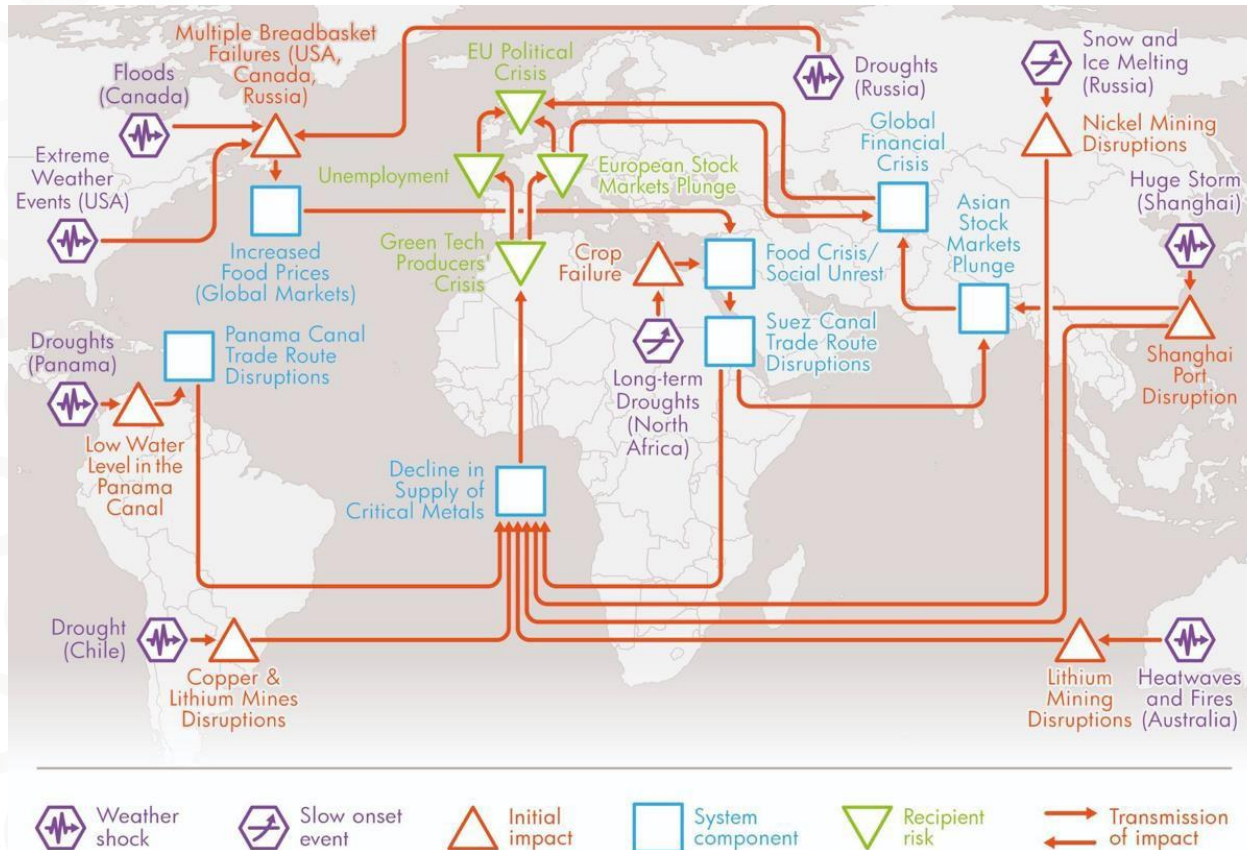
Multiple Breadbasket Failures (USA, Canada, Russia)

Floods (Canada)

Extreme Weather Events (USA)

Increased Food Prices (Global Markets)

EU Political Crisis

Unemployment

European Stock Markets Plunge

Green Tech Producers' Crisis

Droughts (Russia)

Snow and Ice Melting (Russia)

Nickel Mining Disruptions

Global Financial Crisis

Huge Storm (Shanghai)

Asian Stock Markets Plunge

Crop Failure

Food Crisis/ Social Unrest

Suez Canal Trade Route Disruptions

Long-term Droughts (North Africa)

Shanghai Port Disruption

Droughts (Panama)

Panama Canal Trade Route Disruptions

Low Water Level in the Panama Canal

Decline in Supply of Critical Metals

Drought (Chile)

Copper & Lithium Mines Disruptions

Lithium Mining Disruptions

Heatwaves and Fires (Australia)

Weather shock

Slow onset event

Initial impact

System component

Recipient risk

Transmission of impact